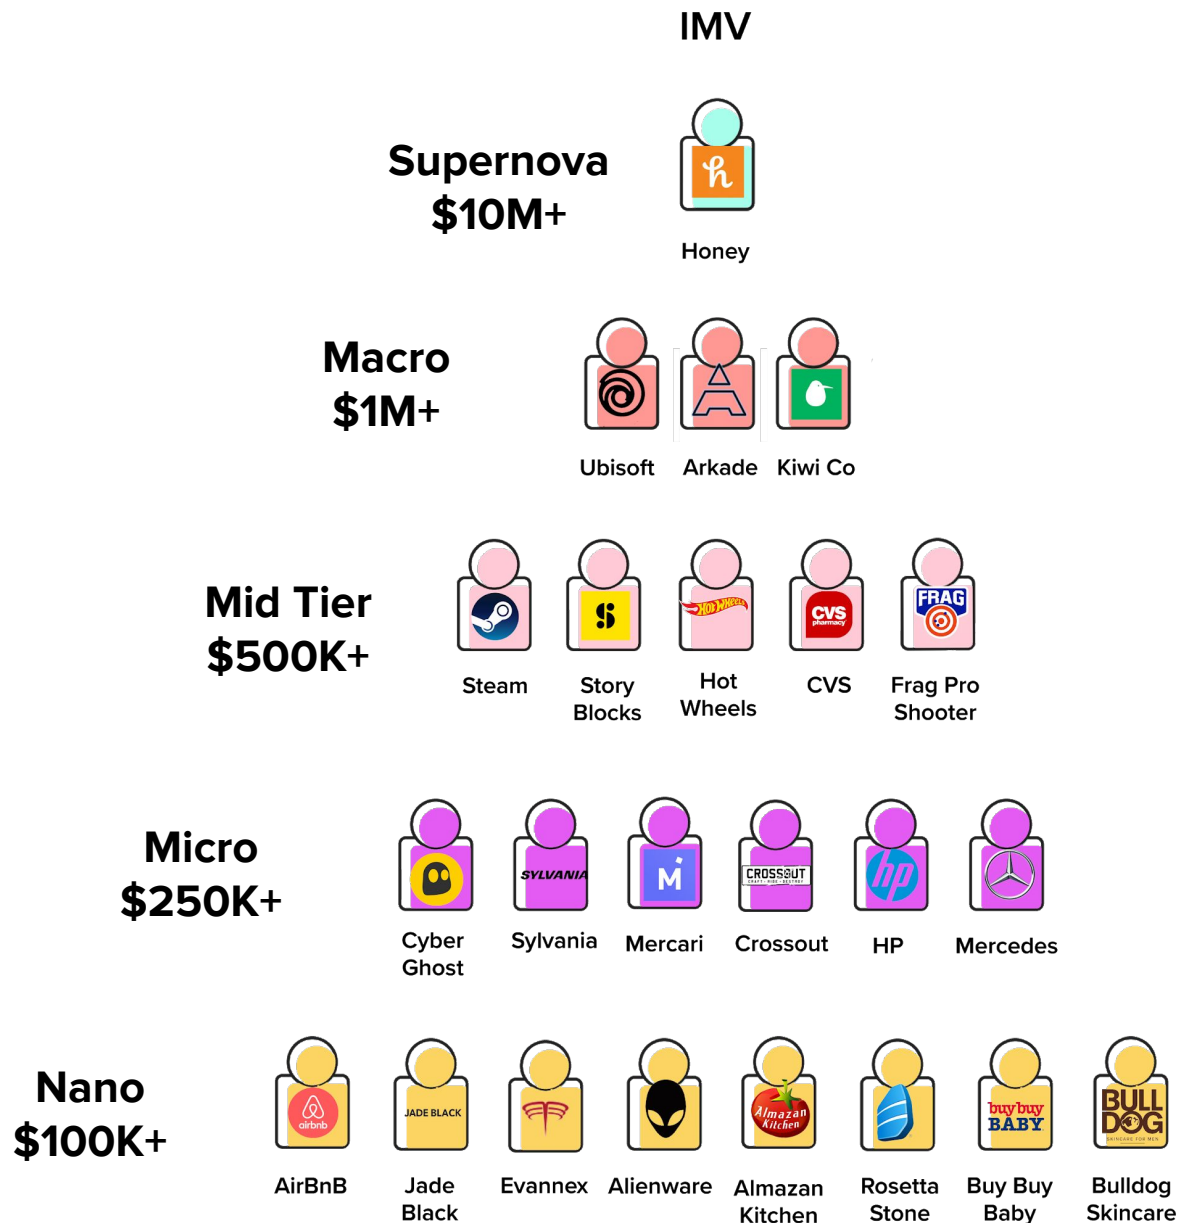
IMV

Supernova
$10M+

Honey

Macro
$1M+

Ubisoft Arkade Kiwi Co

Mid Tier
$500K+

Steam
Story Blocks
Hot Wheels
CVS
Frag Pro Shooter

Micro
$250K+

Cyber Ghost
Sylvania
Mercari
Crossout
HP
Mercedes

Nano
$100K+

AirBnB
Jade Black
Evannex
Alienware
Almazan Kitchen
Rosetta Stone
Buy Buy Baby
Bulldog Skincare